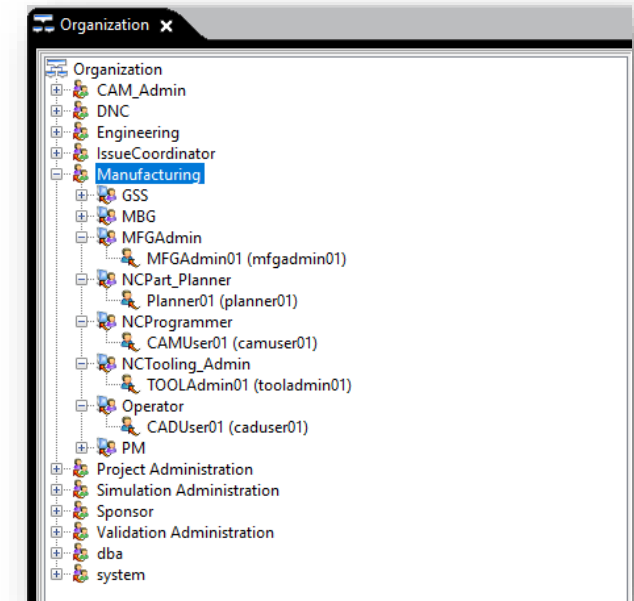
Organization ✖

Organization
CAM_Admin
DNC
Engineering
IssueCoordinator
Manufacturing
GSS
MBG
MFGAdmin
MFGAdmin01 (mfgadmin01)
NCPart_Planner
Planner01 (planner01)
NCProgrammer
CAMUser01 (camuser01)
NCTooling_Admin
TOOLAdmin01 (tooladmin01)
Operator
CADUser01 (caduser01)
PM
Project Administration
Simulation Administration
Sponsor
Validation Administration
dba
system